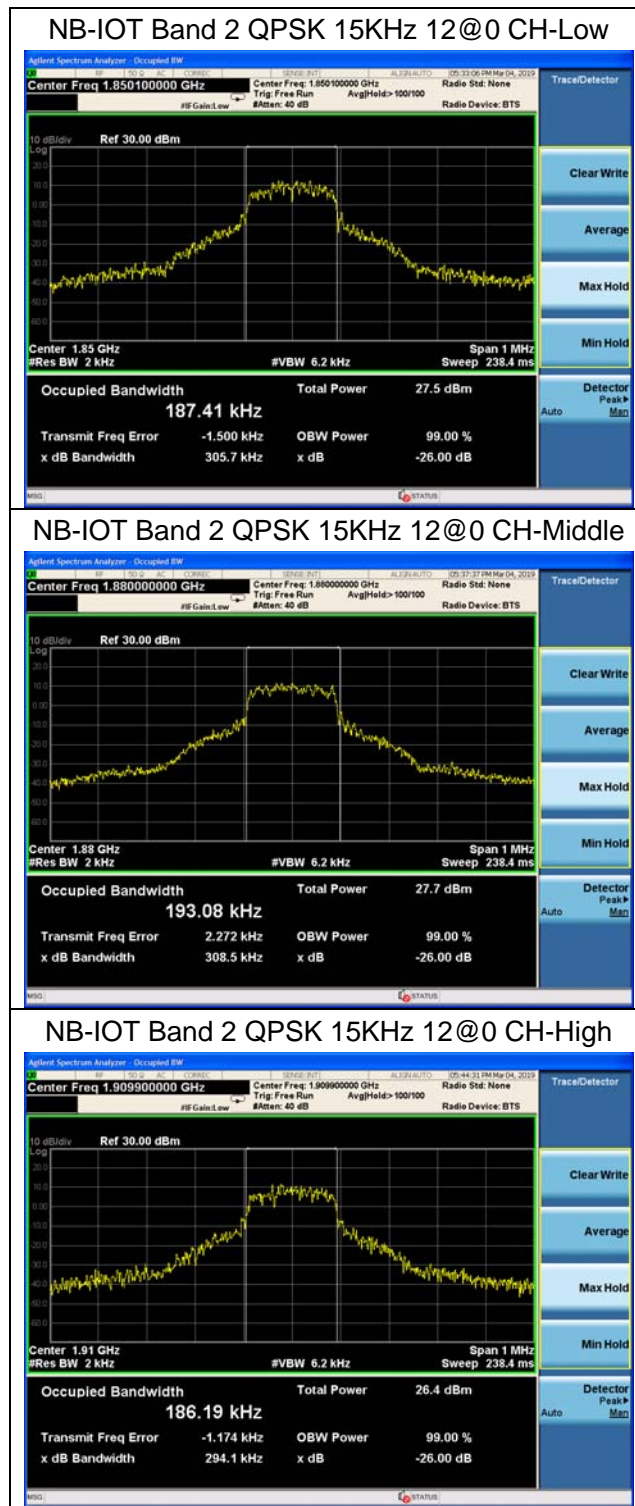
NB-IOT Band 2 QPSK 15KHz 12@0 CH-Low

Agilent Spectrum Analyzer - Occupied BW

RF | 50 Ω AC | CORREC | SENSE:INT | ALIGN AUTO | 05:33:06 PM Mar 04, 2019

Center Freq 1.850100000 GHz

Center Freq: 1.850100000 GHz
Trig: Free Run Avg|Hold:> 100/100
#IFGain:Low #Atten: 40 dB

Radio Std: None
Radio Device: BTS

Trace/Detector

10 dB/div Ref 30.00 dBm
Log
20.0
10.0
0.00
-10.0
-20.0
-30.0
-40.0
-50.0
-60.0

Center 1.85 GHz
#Res BW 2 kHz
#VBW 6.2 kHz
Span 1 MHz
Sweep 238.4 ms

Occupied Bandwidth
187.41 kHz
Total Power 27.5 dBm
Transmit Freq Error -1.500 kHz
OBW Power 99.00 %
x dB Bandwidth 305.7 kHz
x dB -26.00 dB

Clear Write
Average
Max Hold
Min Hold
Detector
Peak▸
Auto Man

MSG
STATUS

NB-IOT Band 2 QPSK 15KHz 12@0 CH-Middle

Agilent Spectrum Analyzer - Occupied BW

RF | 50 Ω AC | CORREC | SENSE:INT | ALIGN AUTO | 05:37:37 PM Mar 04, 2019

Center Freq 1.880000000 GHz

Center Freq: 1.880000000 GHz
Trig: Free Run Avg|Hold:> 100/100
#IFGain:Low #Atten: 40 dB

Radio Std: None
Radio Device: BTS

Trace/Detector

10 dB/div Ref 30.00 dBm
Log
20.0
10.0
0.00
-10.0
-20.0
-30.0
-40.0
-50.0
-60.0

Center 1.88 GHz
#Res BW 2 kHz
#VBW 6.2 kHz
Span 1 MHz
Sweep 238.4 ms

Occupied Bandwidth
193.08 kHz
Total Power 27.7 dBm
Transmit Freq Error 2.272 kHz
OBW Power 99.00 %
x dB Bandwidth 308.5 kHz
x dB -26.00 dB

Clear Write
Average
Max Hold
Min Hold
Detector
Peak▸
Auto Man

MSG
STATUS

NB-IOT Band 2 QPSK 15KHz 12@0 CH-High

Agilent Spectrum Analyzer - Occupied BW

RF | 50 Ω AC | CORREC | SENSE:INT | ALIGN AUTO | 05:44:31 PM Mar 04, 2019

Center Freq 1.909900000 GHz

Center Freq: 1.909900000 GHz
Trig: Free Run Avg|Hold:> 100/100
#IFGain:Low #Atten: 40 dB

Radio Std: None
Radio Device: BTS

Trace/Detector

10 dB/div Ref 30.00 dBm
Log
20.0
10.0
0.00
-10.0
-20.0
-30.0
-40.0
-50.0
-60.0

Center 1.91 GHz
#Res BW 2 kHz
#VBW 6.2 kHz
Span 1 MHz
Sweep 238.4 ms

Occupied Bandwidth
186.19 kHz
Total Power 26.4 dBm
Transmit Freq Error -1.174 kHz
OBW Power 99.00 %
x dB Bandwidth 294.1 kHz
x dB -26.00 dB

Clear Write
Average
Max Hold
Min Hold
Detector
Peak▸
Auto Man

MSG
STATUS